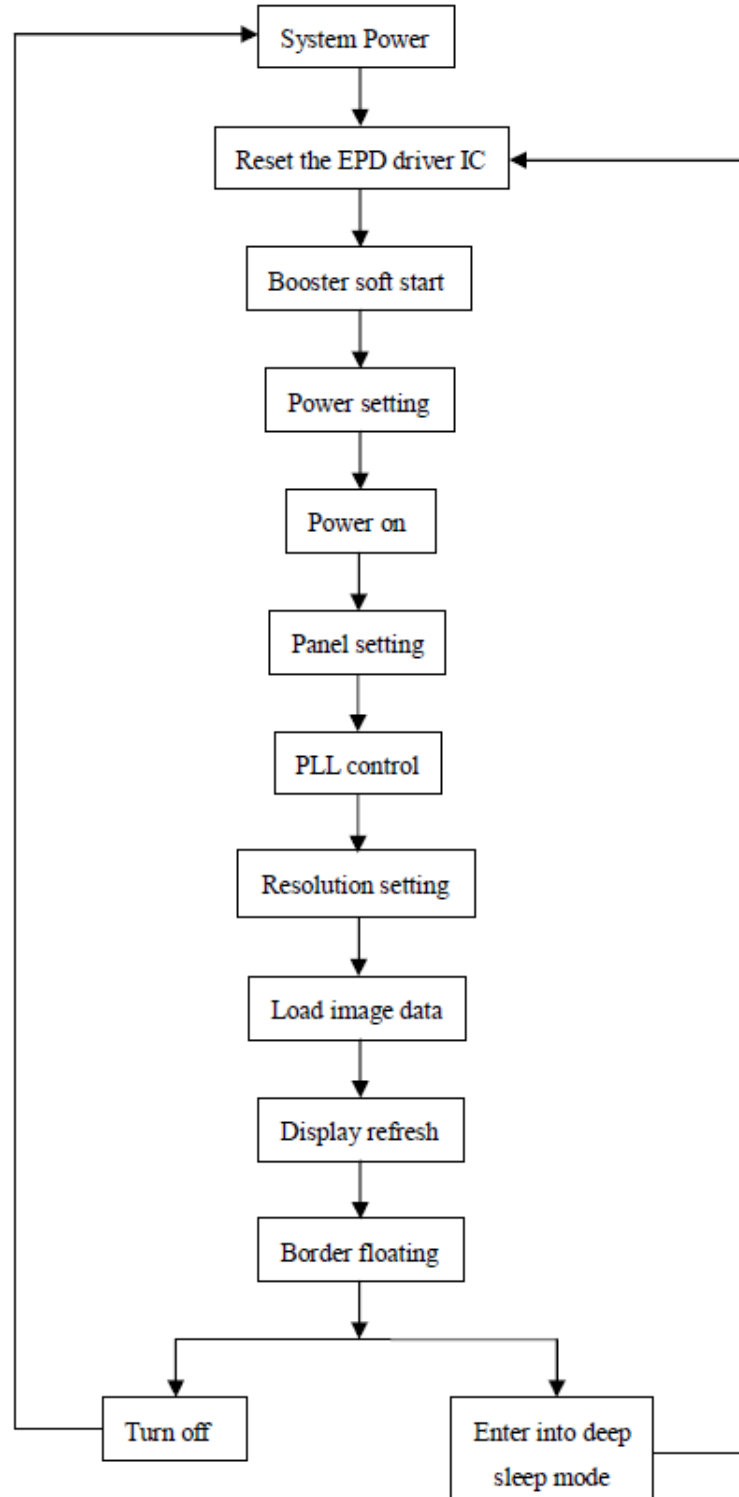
System Power

Reset the EPD driver IC

Booster soft start

Power setting

Power on

Panel setting

PLL control

Resolution setting

Load image data

Display refresh

Border floating

Turn off

Enter into deep sleep mode